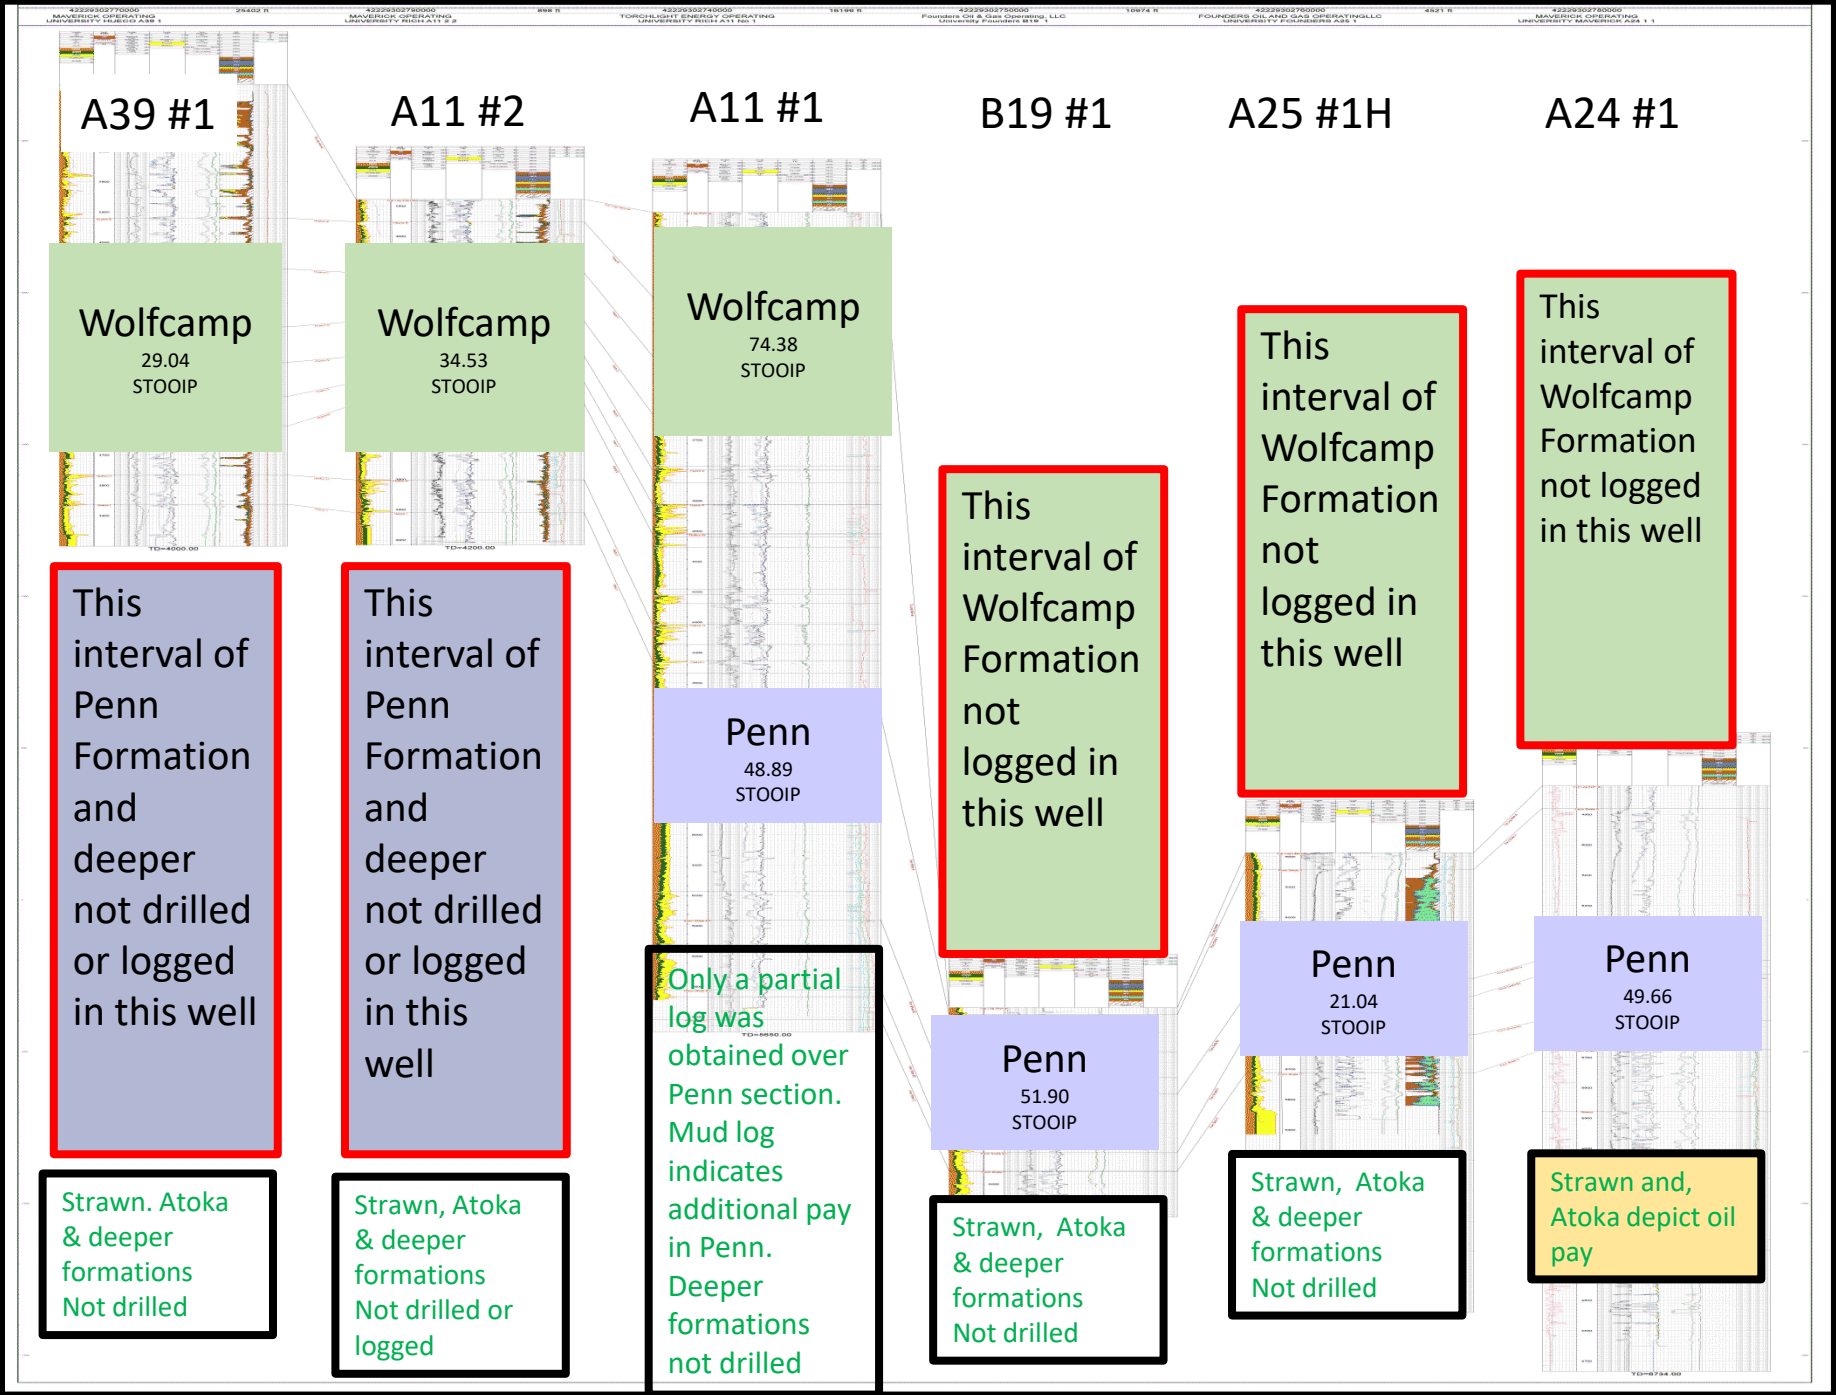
A39 #1

Wolfcamp
29.04
STOOIP

This interval of Penn Formation and deeper not drilled or logged in this well

Strawn. Atoka & deeper formations Not drilled

A11 #2

Wolfcamp
34.53
STOOIP

This interval of Penn Formation and deeper not drilled or logged in this well

Strawn, Atoka & deeper formations Not drilled or logged

A11 #1

Wolfcamp
74.38
STOOIP

Penn
48.89
STOOIP

Only a partial log was obtained over Penn section. Mud log indicates additional pay in Penn. Deeper formations not drilled

B19 #1

This interval of Wolfcamp Formation not logged in this well

Penn
51.90
STOOIP

Strawn, Atoka & deeper formations Not drilled

A25 #1H

This interval of Wolfcamp Formation not logged in this well

Penn
21.04
STOOIP

Strawn, Atoka & deeper formations Not drilled

A24 #1

This interval of Wolfcamp Formation not logged in this well

Penn
49.66
STOOIP

Strawn and, Atoka depict oil pay